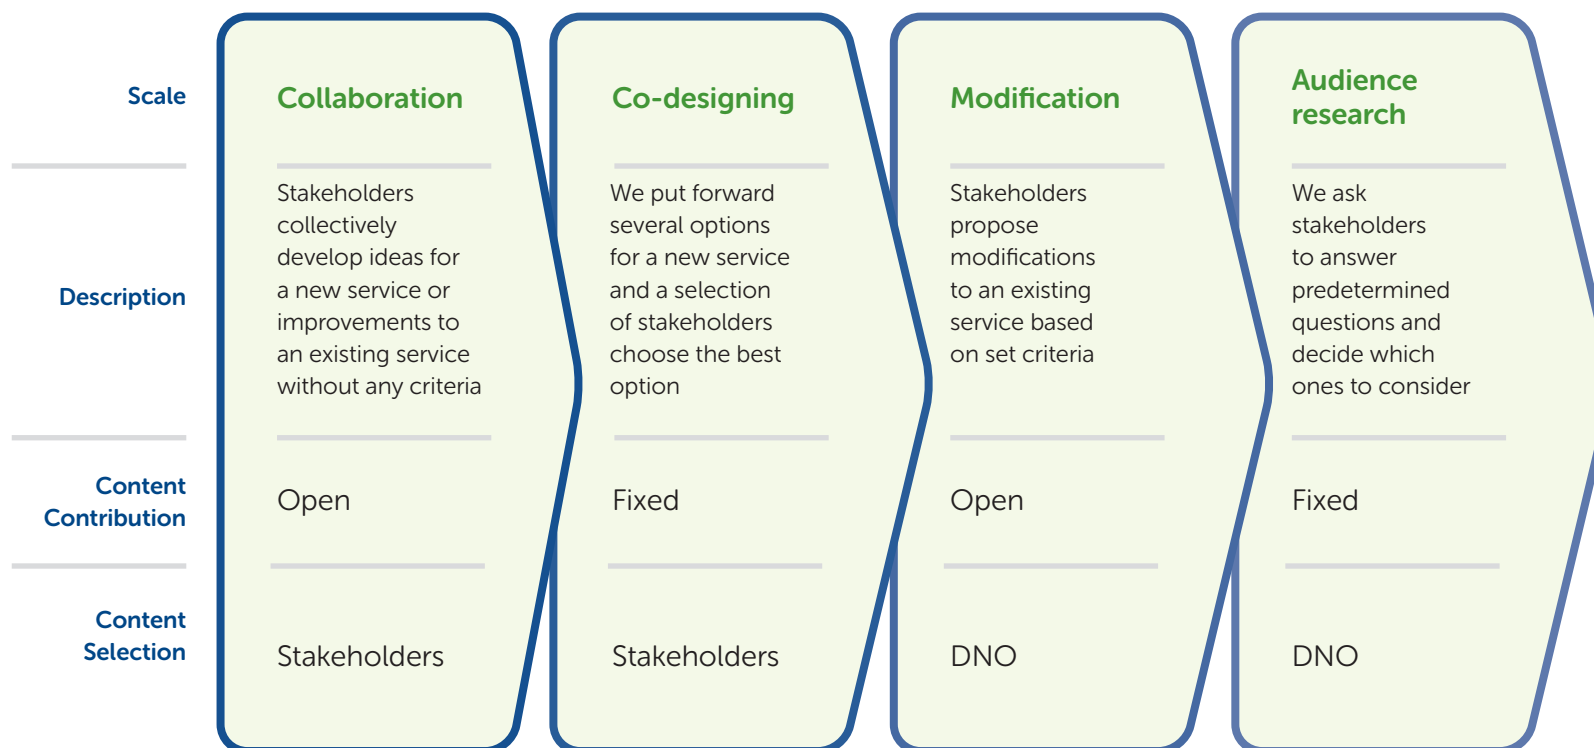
| Scale | Collaboration | Co-designing | Modification | Audience research |
|---|---|---|---|---|
| Description | Stakeholders collectively develop ideas for a new service or improvements to an existing service without any criteria | We put forward several options for a new service and a selection of stakeholders choose the best option | Stakeholders propose modifications to an existing service based on set criteria | We ask stakeholders to answer predetermined questions and decide which ones to consider |
| Content Contribution | Open | Fixed | Open | Fixed |
| Content Selection | Stakeholders | Stakeholders | DNO | DNO |